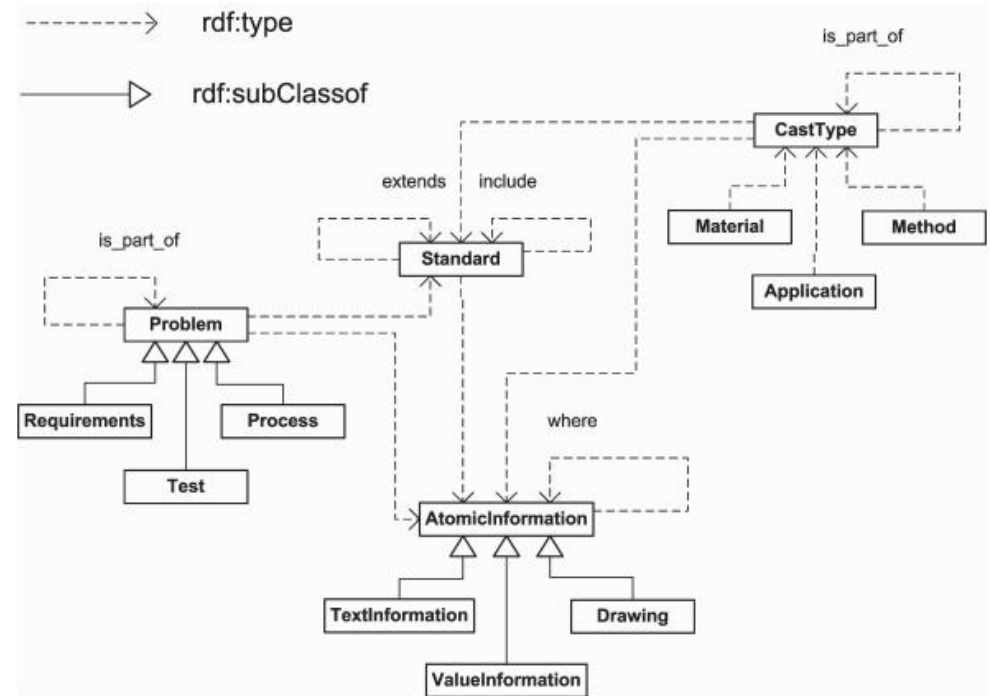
rdf:type

rdf:subClassof

is_part_of

CastType

extends

include

Material

Method

is_part_of

Standard

Application

Problem

Requirements

Process

where

Test

AtomicInformation

TextInformation

Drawing

ValueInformation